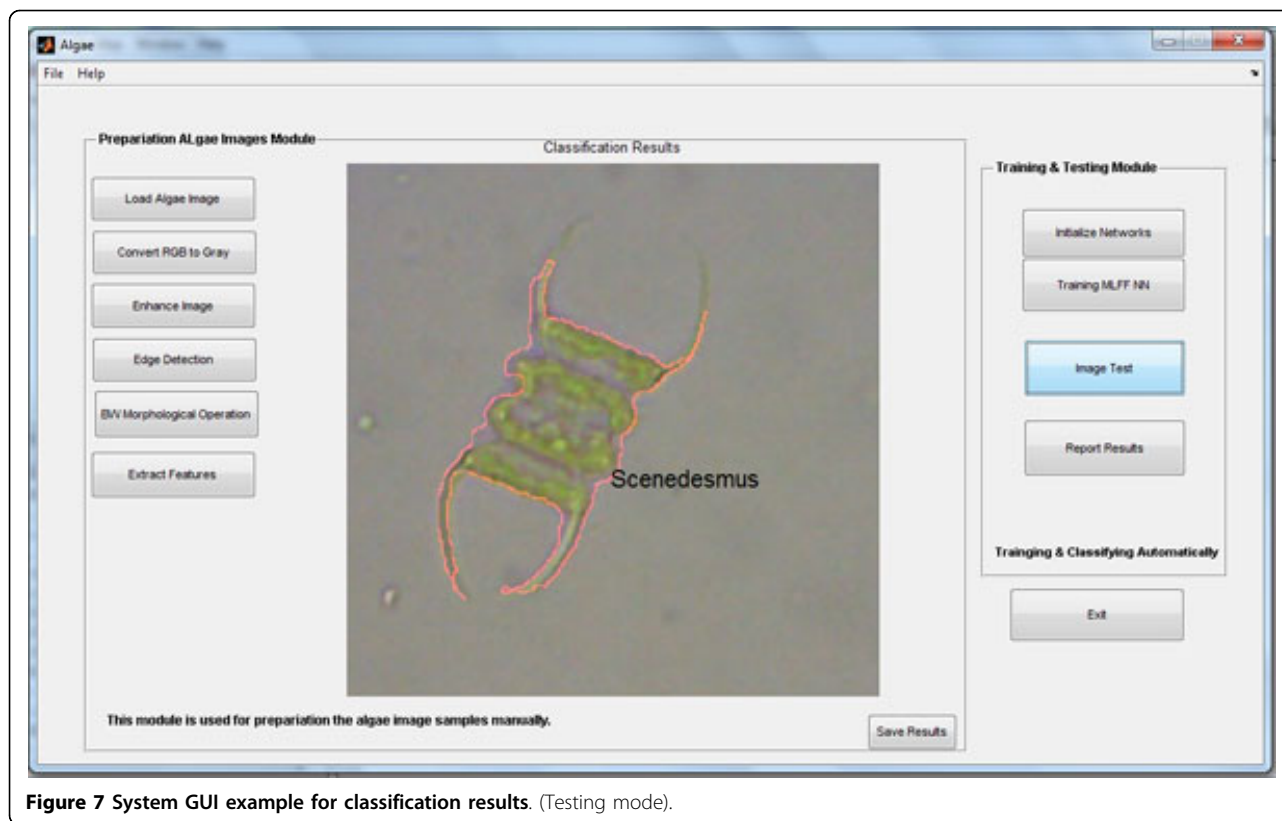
Algae

File Help

Prepariation ALgae Images Module

Classification Results

Load Algae Image

Convert RGB to Gray

Enhance Image

Edge Detection

B/W Morphological Operation

Extract Features

Scenedesmus

This module is used for prepariation the algae image samples manually.

Save Results

Training & Testing Module

Initialize Networks

Training MLFF NN

Image Test

Report Results

Trainging & Classifying Automatically

Exit

Figure 7 System GUI example for classification results. (Testing mode).